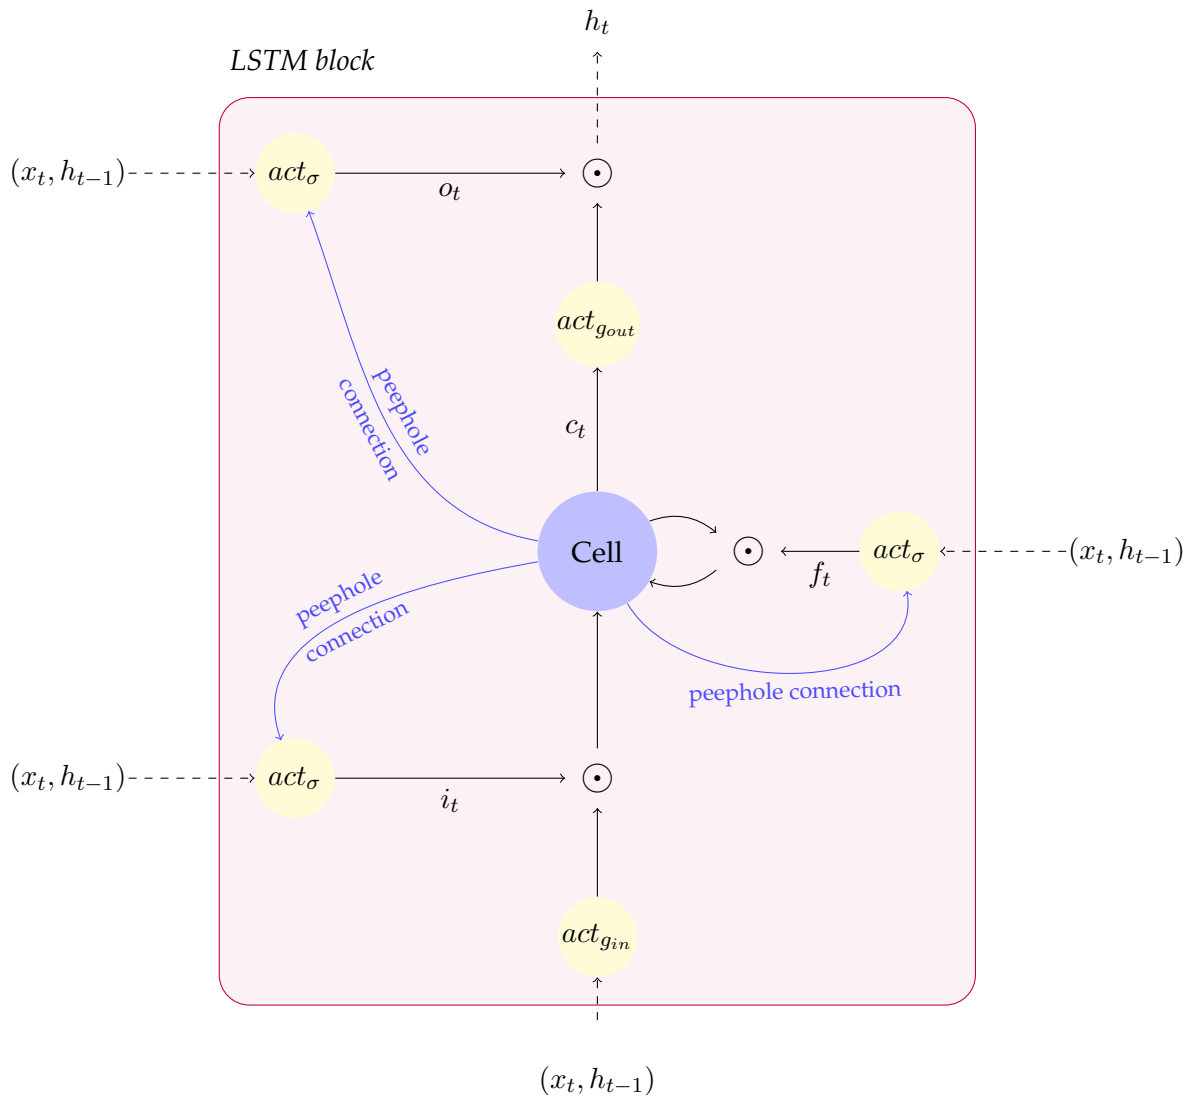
$h_t$

LSTM block

$(x_t, h_{t-1})$ $act_\sigma$ $o_t$ $\odot$

$act_{g_{out}}$

peephole connection

$c_t$

Cell $\odot$ $f_t$ $act_\sigma$ $(x_t, h_{t-1})$

peephole connection

peephole connection

$(x_t, h_{t-1})$ $act_\sigma$ $i_t$ $\odot$

$act_{g_{in}}$

$(x_t, h_{t-1})$